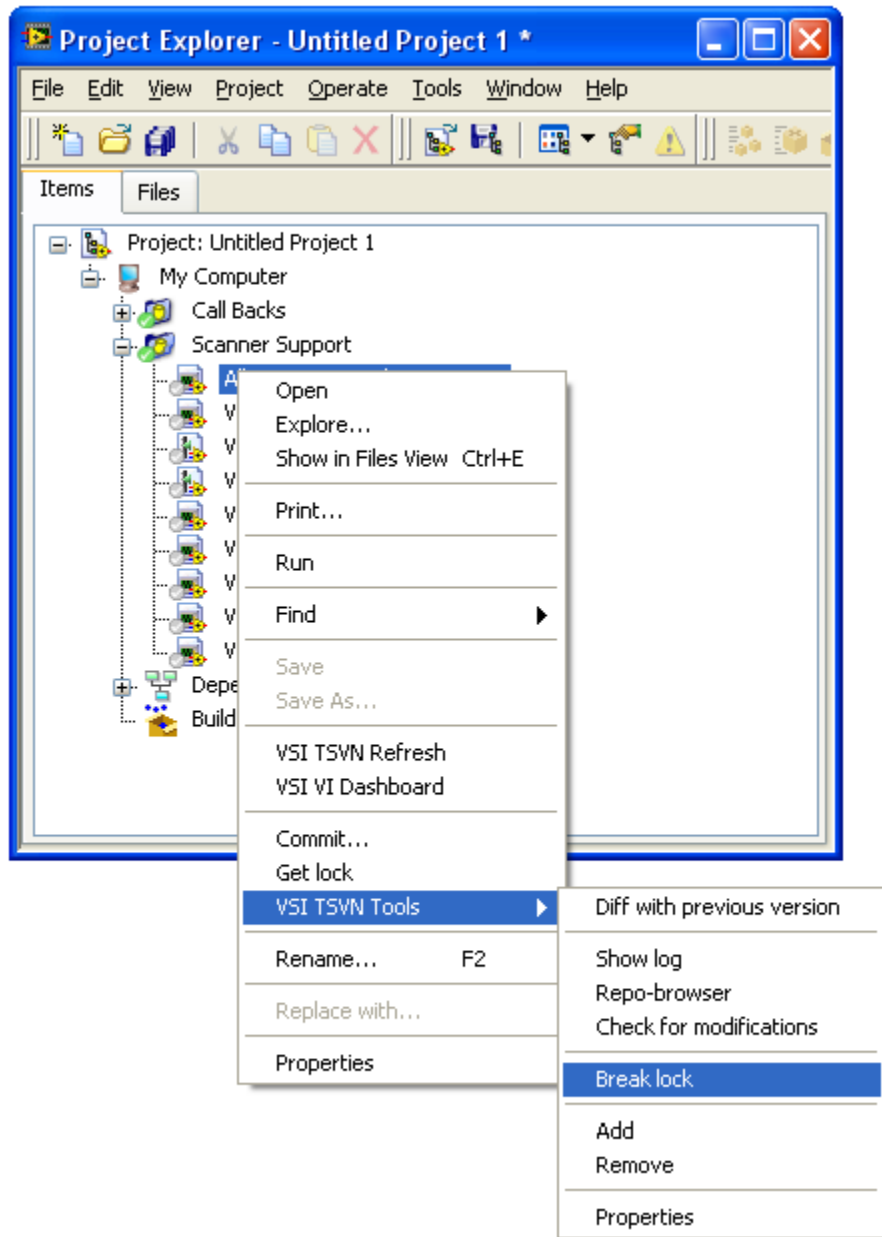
Project Explorer - Untitled Project 1 *

File Edit View Project Operate Tools Window Help

Items Files

Project: Untitled Project 1
My Computer
Call Backs
Scanner Support
A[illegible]
V
V
V
V
V
V
V
V
V
Depe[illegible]
Build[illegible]

Open
Explore...
Show in Files View Ctrl+E
Print...
Run
Find
Save
Save As...
VSI TSVN Refresh
VSI VI Dashboard
Commit...
Get lock
VSI TSVN Tools
Rename... F2
Replace with...
Properties

Diff with previous version
Show log
Repo-browser
Check for modifications
Break lock
Add
Remove
Properties